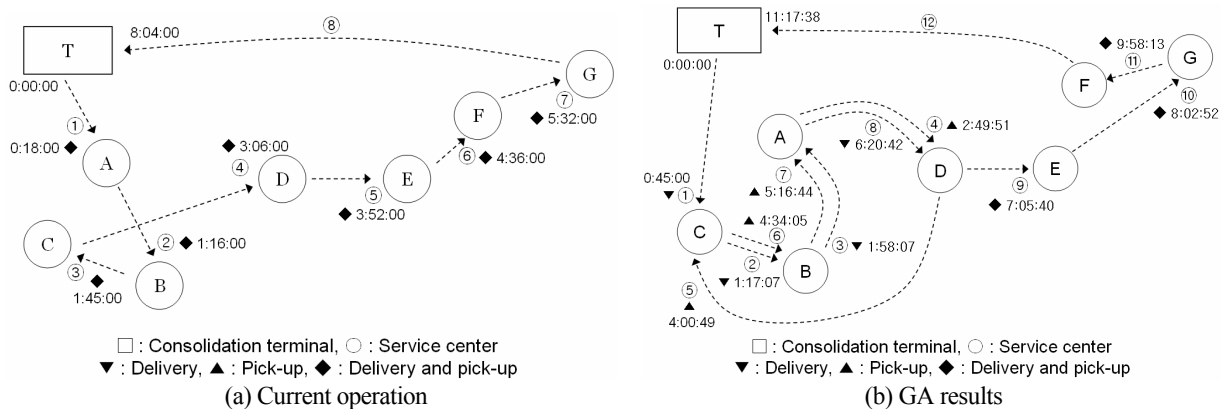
T
8:04:00
⑧
0:00:00
①
0:18:00 ◆
A
◆ 3:06:00
④
D
E
⑤
◆ 3:52:00
F
⑥ ◆ 4:36:00
G
⑦
◆ 5:32:00
C
② ◆ 1:16:00
③
B
1:45:00 ◆

□ : Consolidation terminal, ○ : Service center
▼ : Delivery, ▲ : Pick-up, ◆ : Delivery and pick-up
(a) Current operation

T
11:17:38
⑫
0:00:00
◆ 9:58:13
G
⑪
F
⑩
◆ 8:02:52
A
④ ▲ 2:49:51
⑧
▼ 6:20:42
D
E
⑨
◆ 7:05:40
0:45:00
▼ ①
⑦
▲ 5:16:44
▲ 4:34:05
C
⑥
②
B
③ ▼ 1:58:07
▼ 1:17:07
⑤
▲
4:00:49

□ : Consolidation terminal, ○ : Service center
▼ : Delivery, ▲ : Pick-up, ◆ : Delivery and pick-up
(b) GA results